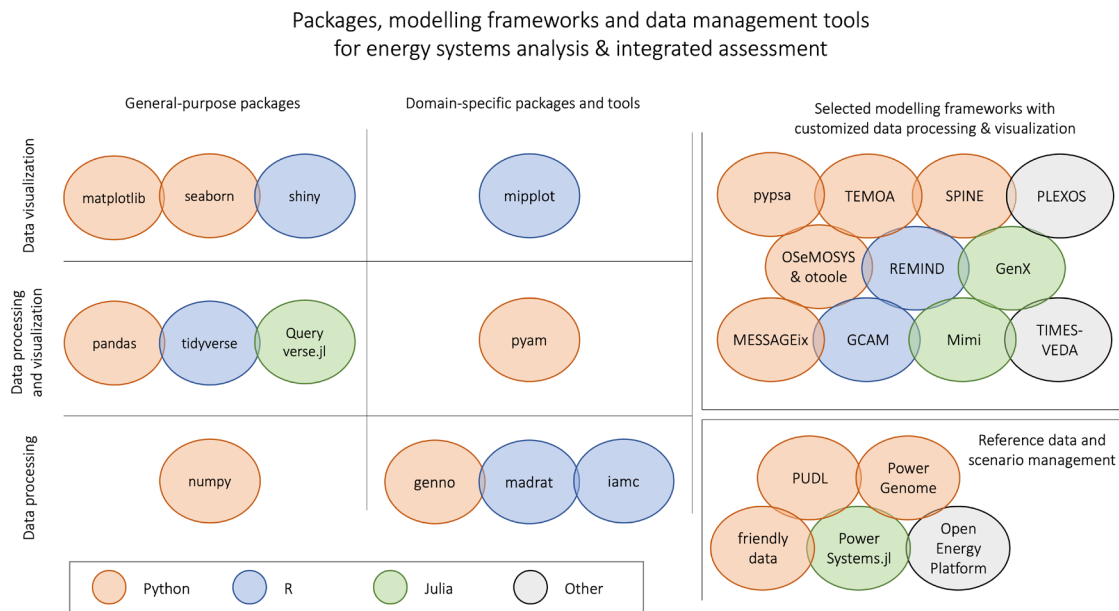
Packages, modelling frameworks and data management tools for energy systems analysis & integrated assessment

General-purpose packages

Domain-specific packages and tools

Selected modelling frameworks with customized data processing & visualization

Data visualization

matplotlib

seaborn

shiny

mipplot

pypsa

TEMOA

SPINE

PLEXOS

OSeMOSYS & otoole

REMIND

GenX

Data processing and visualization

pandas

tidyverse

Query verse.jl

pyam

MESSAGEix

GCAM

Mimi

TIMES-VEDA

Data processing

numpy

genno

madrat

iamc

Reference data and scenario management

PUDL

Power Genome

friendly data

Power Systems.jl

Open Energy Platform

Python

R

Julia

Other